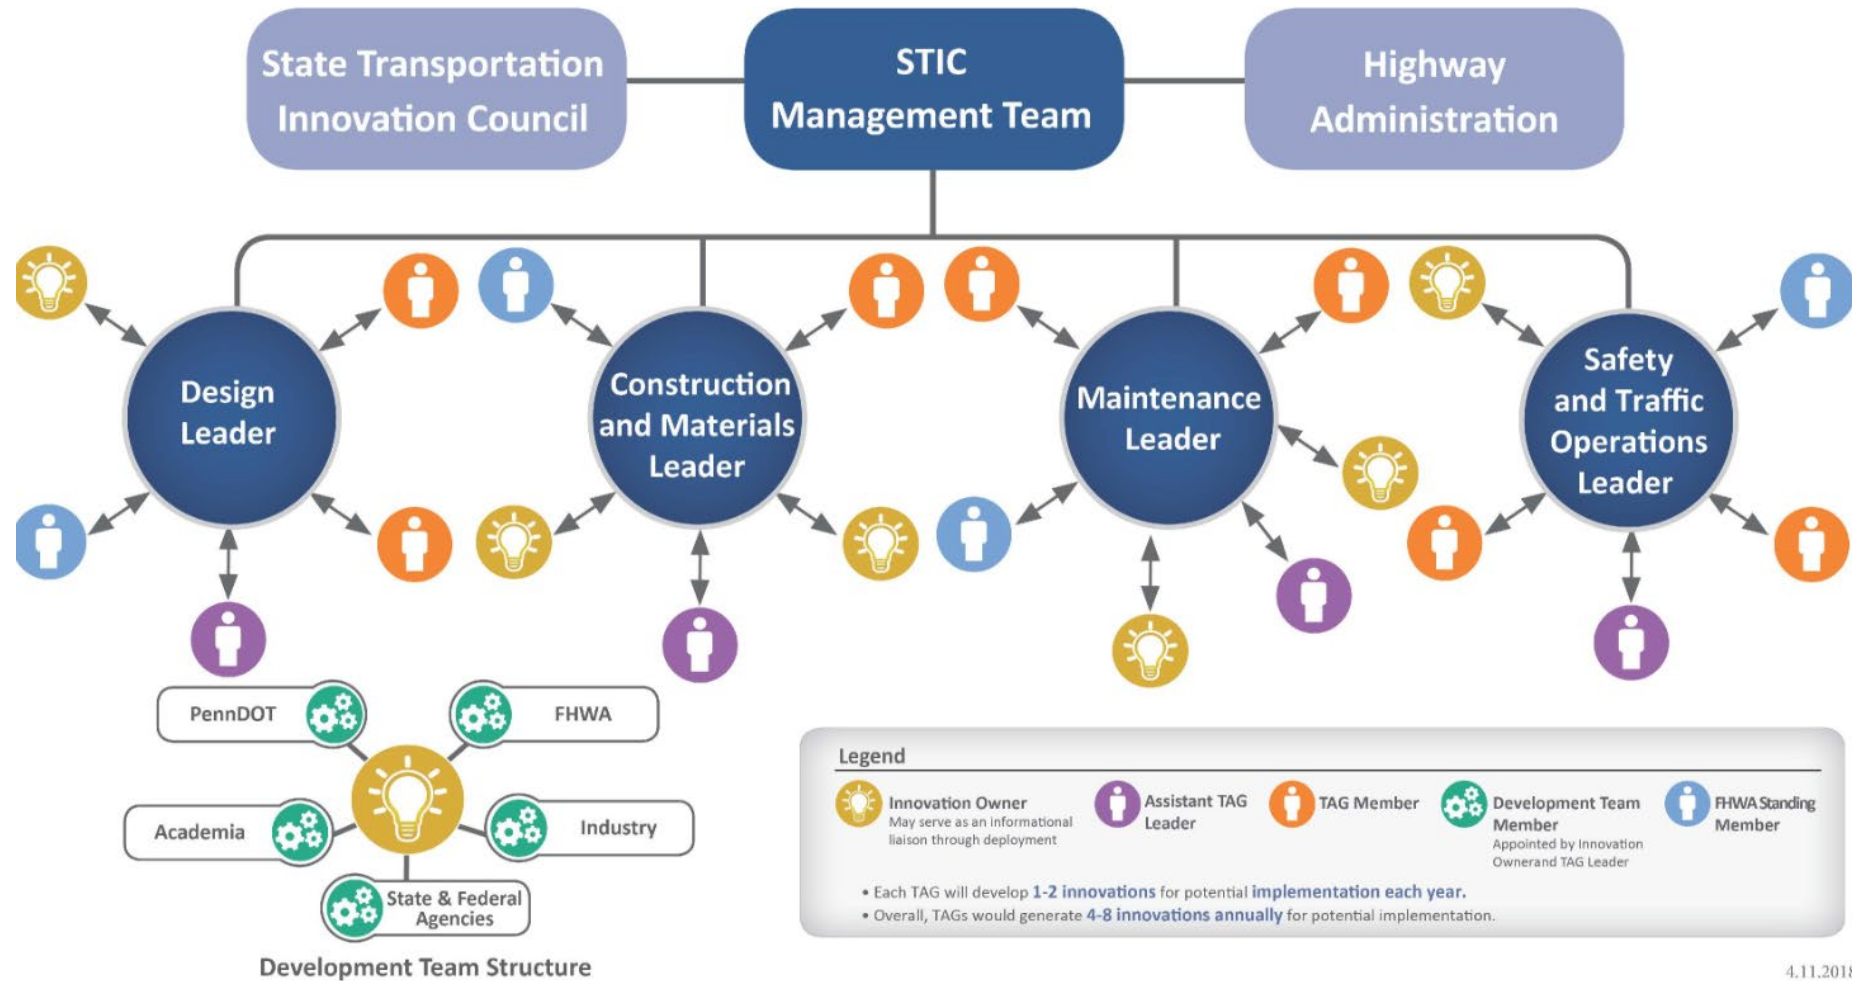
State Transportation Innovation Council

STIC Management Team

Highway Administration

Design Leader

Construction and Materials Leader

Maintenance Leader

Safety and Traffic Operations Leader

PennDOT

FHWA

Academia

Industry

State & Federal Agencies

Development Team Structure

Legend

Innovation Owner
May serve as an informational liaison through deployment

Assistant TAG Leader

TAG Member

Development Team Member
Appointed by Innovation Ownerand TAG Leader

FHWA Standing Member

• Each TAG will develop 1-2 innovations for potential implementation each year.
• Overall, TAGs would generate 4-8 innovations annually for potential implementation.

4.11.201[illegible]